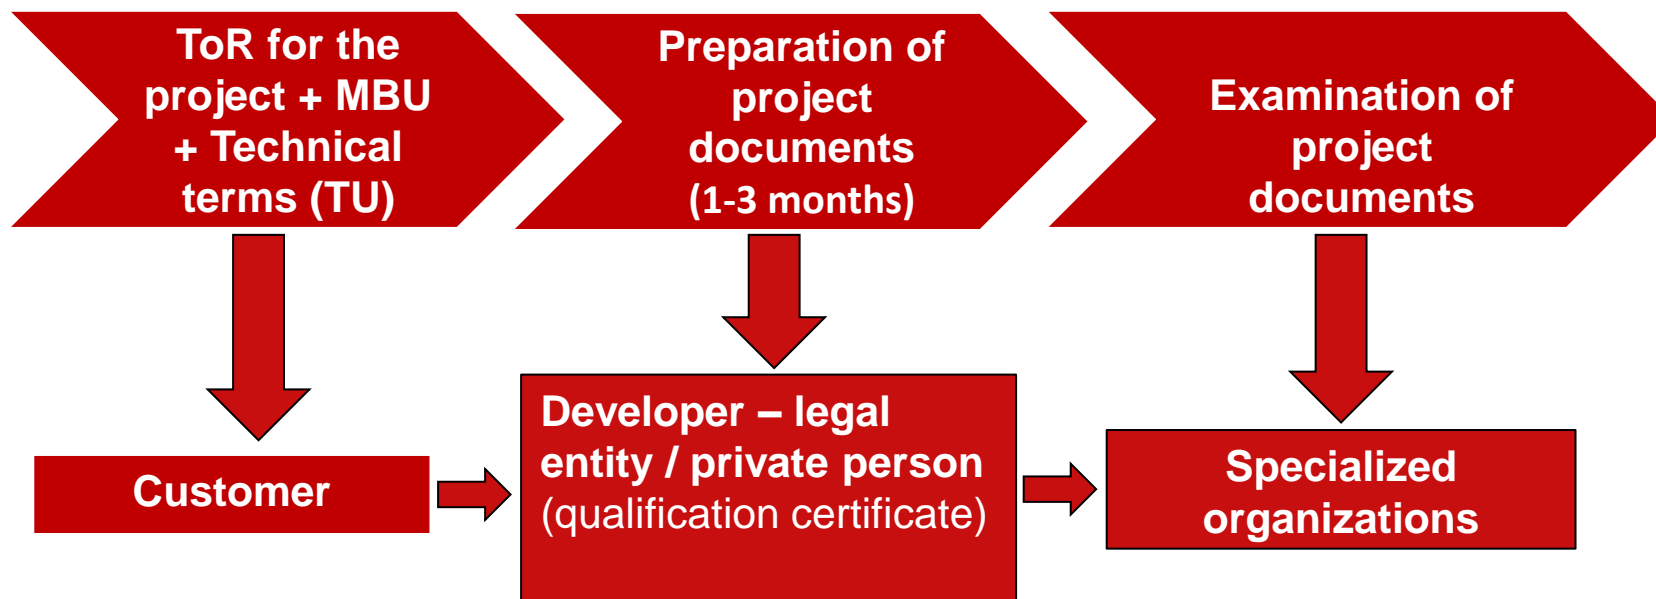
ToR for the project + MBU + Technical terms (TU)

Preparation of project documents (1-3 months)

Examination of project documents

Customer

Developer – legal entity / private person (qualification certificate)

Specialized organizations